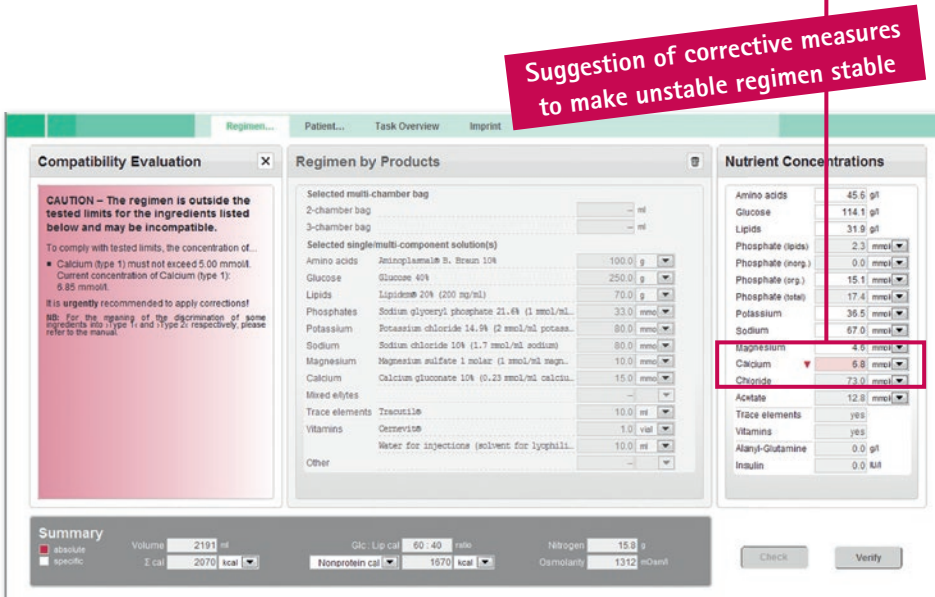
Suggestion of corrective measures to make unstable regimen stable

Regimen... Patient... Task Overview Imprint

Compatibility Evaluation

CAUTION – The regimen is outside the tested limits for the ingredients listed below and may be incompatible.

To comply with tested limits, the concentration of...

▪ Calcium (type 1) must not exceed 5.00 mmol/l. Current concentration of Calcium (type 1): 6.85 mmol/l.

It is urgently recommended to apply corrections!

NB: For the meaning of the discrimination of some ingredients into ›Type 1‹ and ›Type 2‹ respectively, please refer to the manual.

Regimen by Products

Selected multi-chamber bag

2-chamber bag – ml

3-chamber bag – ml

Selected single/multi-component solution(s)

| | | | |
|---|---|---|---|
| Amino acids | Aminoplasmal® B. Braun 10% | 100.0 | g |
| Glucose | Glucose 40% | 250.0 | g |
| Lipids | Lipidem® 20% (200 mg/ml) | 70.0 | g |
| Phosphates | Sodium glyceryl phosphate 21.6% (1 mmol/ml... | 33.0 | mmo |
| Potassium | Potassium chloride 14.9% (2 mmol/ml potass... | 80.0 | mmo |
| Sodium | Sodium chloride 10% (1.7 mmol/ml sodium) | 80.0 | mmo |
| Magnesium | Magnesium sulfate 1 molar (1 mmol/ml magn... | 10.0 | mmo |
| Calcium | Calcium gluconate 10% (0.23 mmol/ml calciu... | 15.0 | mmo |
| Mixed e/lytes | | – | |
| Trace elements | Tracutil® | 10.0 | ml |
| Vitamins | Cernevit® | 1.0 | vial |
| | Water for injections (solvent for lyophili... | 10.0 | ml |
| Other | | – | |

Nutrient Concentrations

| | | |
|---|---|---|
| Amino acids | 45.6 | g/l |
| Glucose | 114.1 | g/l |
| Lipids | 31.9 | g/l |
| Phosphate (lipids) | 2.3 | mmol |
| Phosphate (inorg.) | 0.0 | mmol |
| Phosphate (org.) | 15.1 | mmol |
| Phosphate (total) | 17.4 | mmol |
| Potassium | 36.5 | mmol |
| Sodium | 67.0 | mmol |
| Magnesium | 4.6 | mmol |
| Calcium | 6.8 | mmol |
| Chloride | 73.0 | mmol |
| Acetate | 12.8 | mmol |
| Trace elements | yes | |
| Vitamins | yes | |
| Alanyl-Glutamine | 0.0 | g/l |
| Insulin | 0.0 | IU/l |

Summary

absolute
specific

Volume 2191 ml
Σ cal 2070 kcal

Glc : Lip cal 60 : 40 ratio
Nonprotein cal 1570 kcal

Nitrogen 15.8 g
Osmolarity 1312 mOsm/l

Check Verify